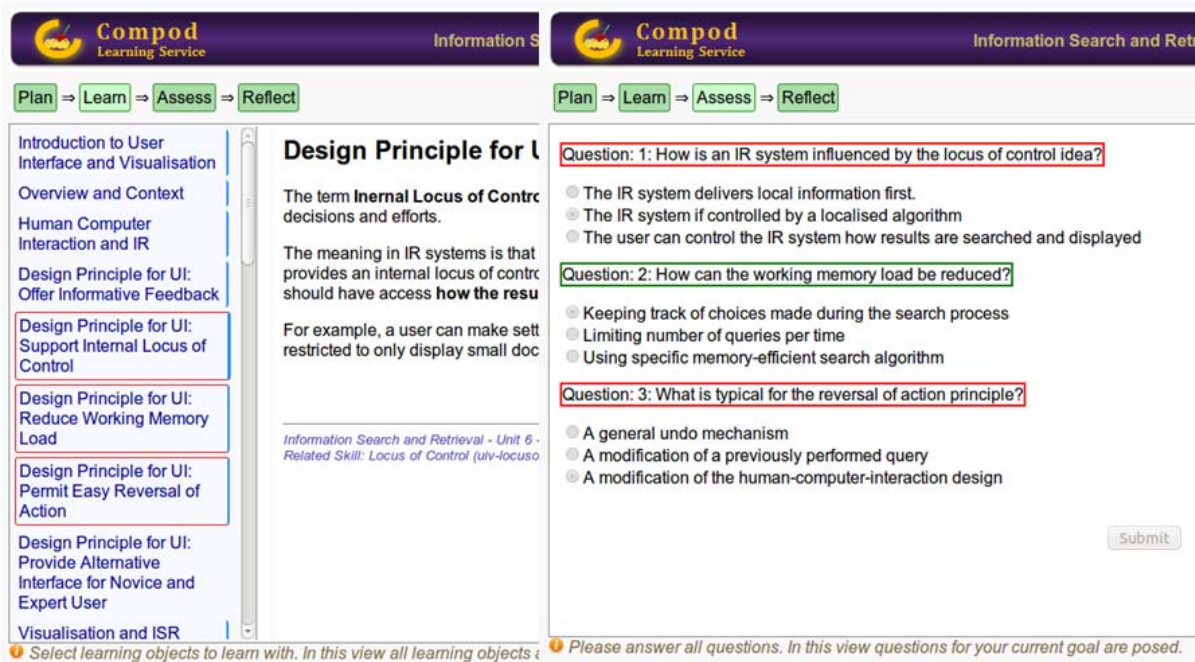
Compod
Learning Service

Information S

Plan ⇒ Learn ⇒ Assess ⇒ Reflect

Introduction to User Interface and Visualisation

Overview and Context

Human Computer Interaction and IR

Design Principle for UI: Offer Informative Feedback

Design Principle for UI: Support Internal Locus of Control

Design Principle for UI: Reduce Working Memory Load

Design Principle for UI: Permit Easy Reversal of Action

Design Principle for UI: Provide Alternative Interface for Novice and Expert User

Visualisation and ISR

Design Principle for U

The term **Internal Locus of Contro** decisions and efforts.

The meaning in IR systems is that provides an internal locus of contro should have access **how the resu**

For example, a user can make sett restricted to only display small doc

Information Search and Retrieval - Unit 6 -
Related Skill: Locus of Control (uiv-locuso

Select learning objects to learn with. In this view all learning objects a

Compod
Learning Service

Information Search and Retr

Plan ⇒ Learn ⇒ Assess ⇒ Reflect

Question: 1: How is an IR system influenced by the locus of control idea?

The IR system delivers local information first.
The IR system if controlled by a localised algorithm
The user can control the IR system how results are searched and displayed

Question: 2: How can the working memory load be reduced?

Keeping track of choices made during the search process
Limiting number of queries per time
Using specific memory-efficient search algorithm

Question: 3: What is typical for the reversal of action principle?

A general undo mechanism
A modification of a previously performed query
A modification of the human-computer-interaction design

Submit

Please answer all questions. In this view questions for your current goal are posed.